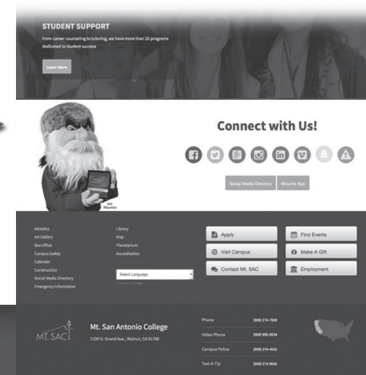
STUDENT SUPPORT

From career counseling to tutoring, we have more than 20 programs dedicated to student success

Learn More

Connect with Us!

Social Media Directory

Mounties App

Athletics
Art Gallery
Box Office
Campus Safety
Calendar
Construction
Social Media Directory
Emergency Information

Library
Map
Planetarium
Accreditation

Select Language

Apply

Find Events

Visit Campus

Make A Gift

Contact Mt. SAC

Employment

MT. SAC

Mt. San Antonio College

1100 N. Grand Ave., Walnut, CA 91789

Phone

Video Phone

Campus Police

Text-A-Tip

(909) 274-7500

(909) 274-4224

(909) 274-4555

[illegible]